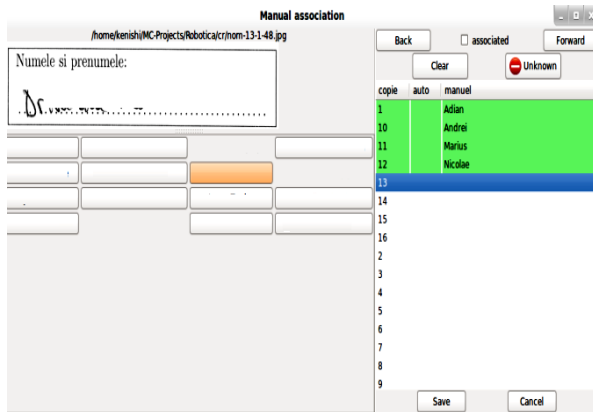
Manual association

/home/kenishi/MC-Projects/Robotica/cr/nom-13-1-48.jpg

Numele si prenumele:

Back
associated
Forward
Clear
Unknown

| copie | auto | manuel |
|---|---|---|
| 1 | | Adian |
| 10 | | Andrei |
| 11 | | Marius |
| 12 | | Nicolae |
| 13 | | |
| 14 | | |
| 15 | | |
| 16 | | |
| 2 | | |
| 3 | | |
| 4 | | |
| 5 | | |
| 6 | | |
| 7 | | |
| 8 | | |
| 9 | | |

Save
Cancel